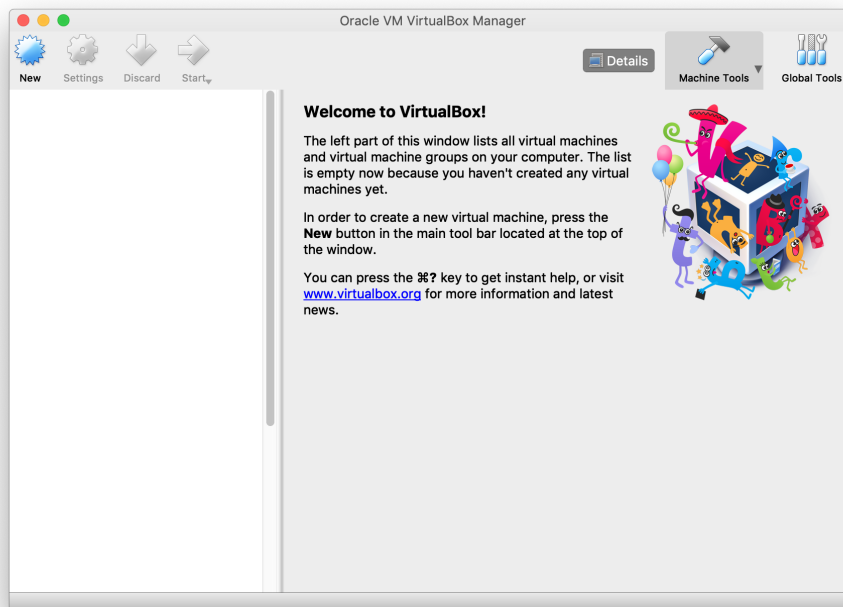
Oracle VM VirtualBox Manager

New Settings Discard Start

Details

Machine Tools

Global Tools

Welcome to VirtualBox!

The left part of this window lists all virtual machines and virtual machine groups on your computer. The list is empty now because you haven't created any virtual machines yet.

In order to create a new virtual machine, press the **New** button in the main tool bar located at the top of the window.

You can press the ⌘? key to get instant help, or visit www.virtualbox.org for more information and latest news.